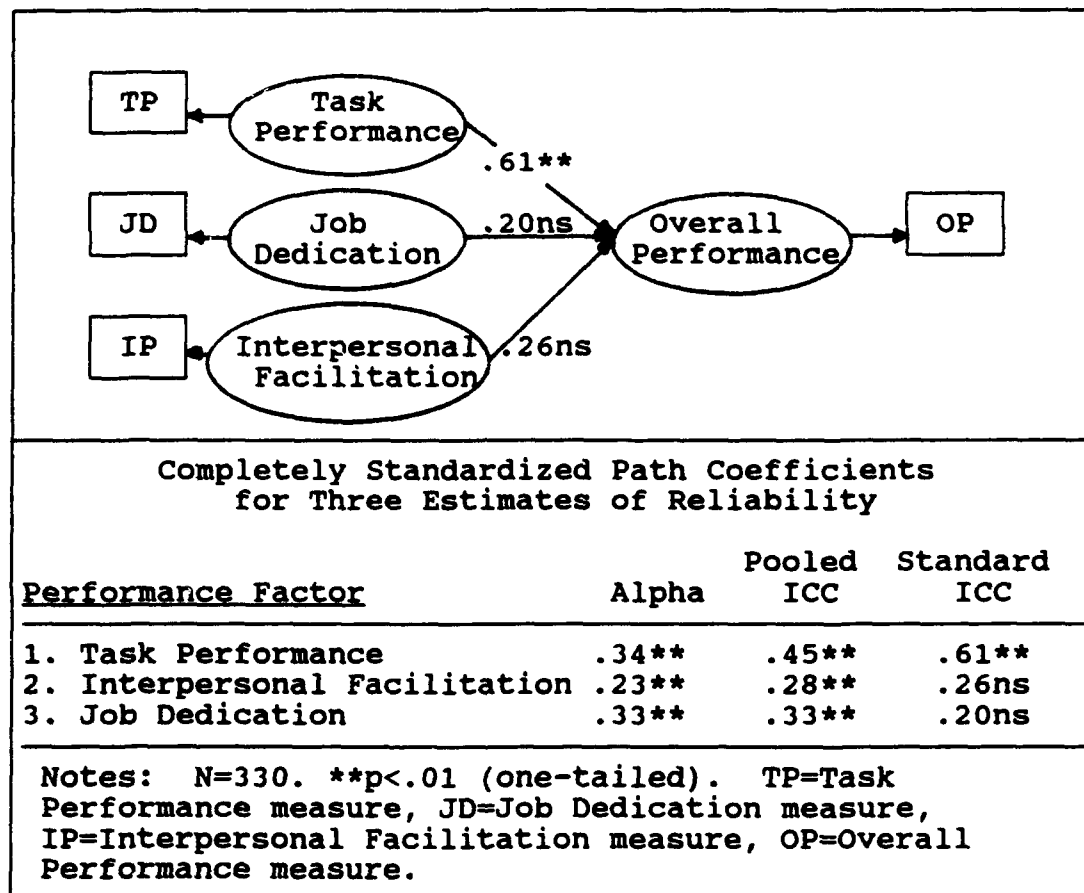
TP

Task Performance

.61**

JD

Job Dedication

.20ns

Overall Performance

OP

IP

Interpersonal Facilitation

.26ns

Completely Standardized Path Coefficients for Three Estimates of Reliability

| Performance Factor | Alpha | Pooled ICC | Standard ICC |
|---|---|---|---|
| 1. Task Performance | .34** | .45** | .61** |
| 2. Interpersonal Facilitation | .23** | .28** | .26ns |
| 3. Job Dedication | .33** | .33** | .20ns |

Notes: N=330. **p<.01 (one-tailed). TP=Task Performance measure, JD=Job Dedication measure, IP=Interpersonal Facilitation measure, OP=Overall Performance measure.